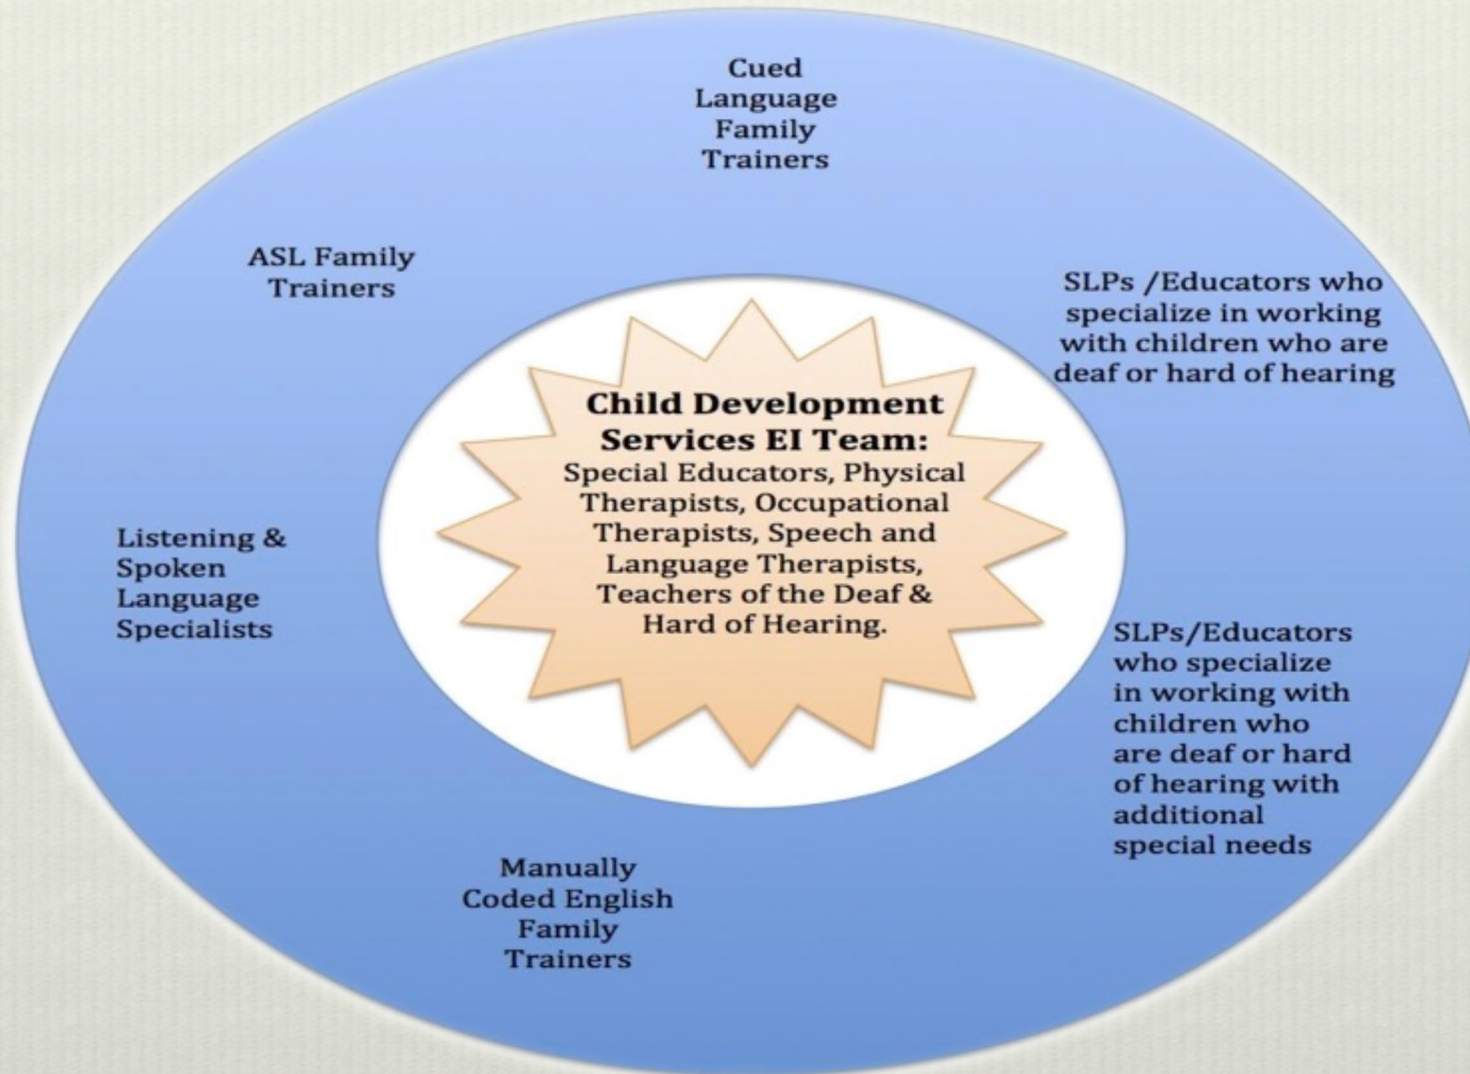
Cued Language Family Trainers

ASL Family Trainers

SLPs /Educators who specialize in working with children who are deaf or hard of hearing

Child Development Services EI Team:
Special Educators, Physical Therapists, Occupational Therapists, Speech and Language Therapists, Teachers of the Deaf & Hard of Hearing.

Listening & Spoken Language Specialists

SLPs/Educators who specialize in working with children who are deaf or hard of hearing with additional special needs

Manually Coded English Family Trainers